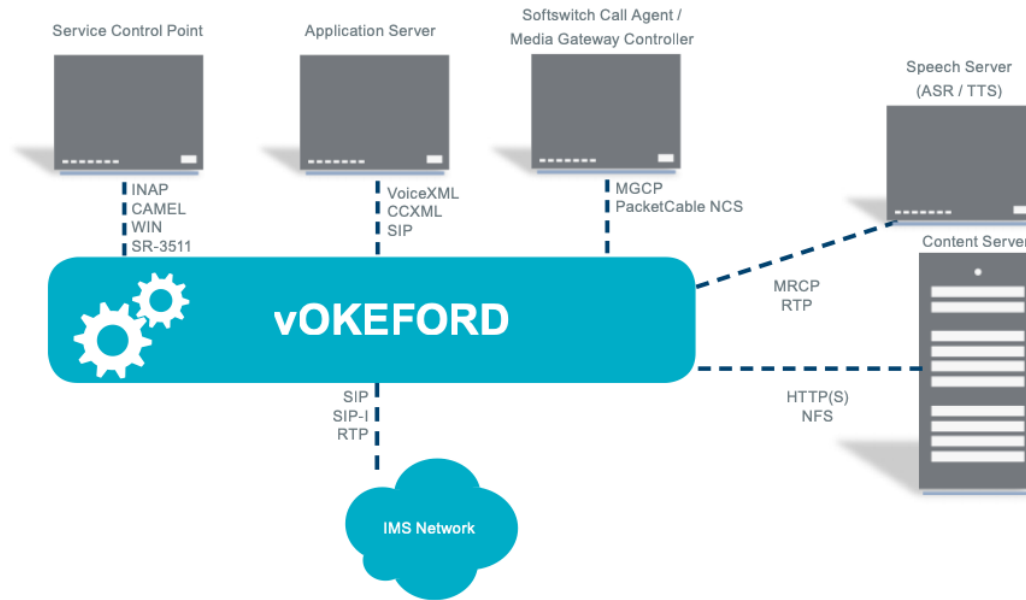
Service Control Point

Application Server

Softswitch Call Agent / Media Gateway Controller

Speech Server (ASR / TTS)

INAP
CAMEL
WIN
SR-3511

VoiceXML
CCXML
SIP

MGCP
PacketCable NCS

Content Server

vOKEFORD

MRCP
RTP

HTTP(S)
NFS

SIP
SIP-I
RTP

IMS Network